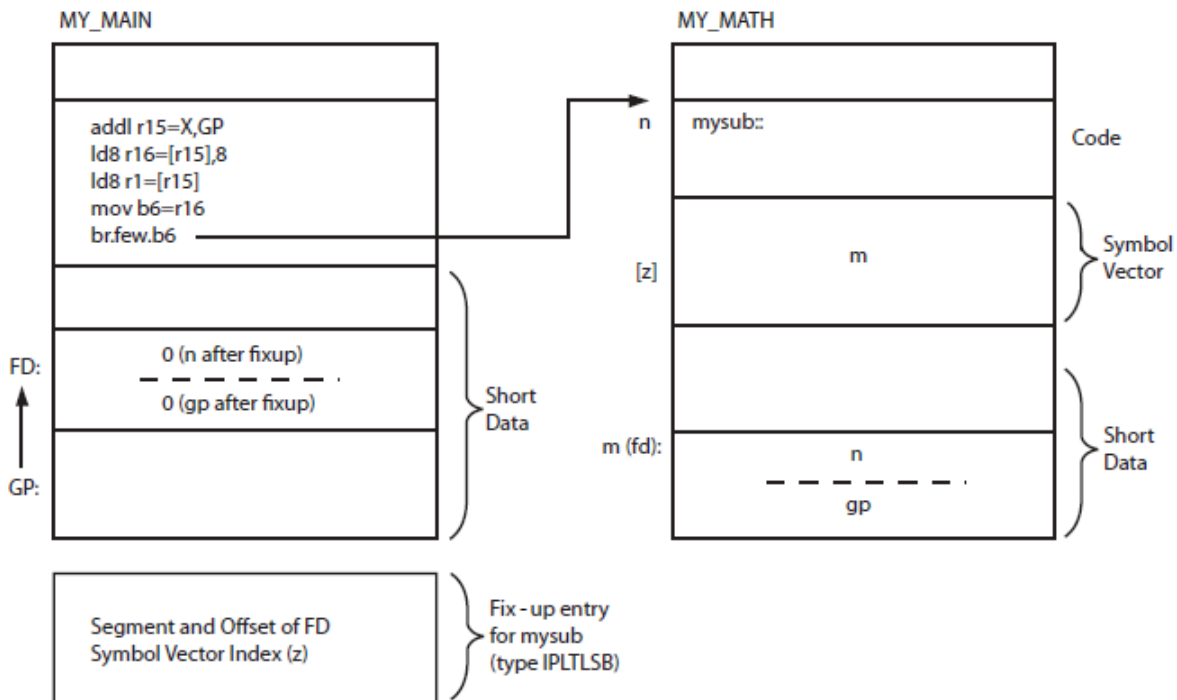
MY_MAIN

addl r15=X,GP
ld8 r16=[r15],8
ld8 r1=[r15]
mov b6=r16
br.few.b6

FD:
0 (n after fixup)
0 (gp after fixup)
GP:

Short Data

Segment and Offset of FD
Symbol Vector Index (z)

Fix - up entry for mysub (type IPLTLSB)

MY_MATH

n
mysub::

Code

[z]
m

Symbol Vector

m (fd):
n
gp

Short Data